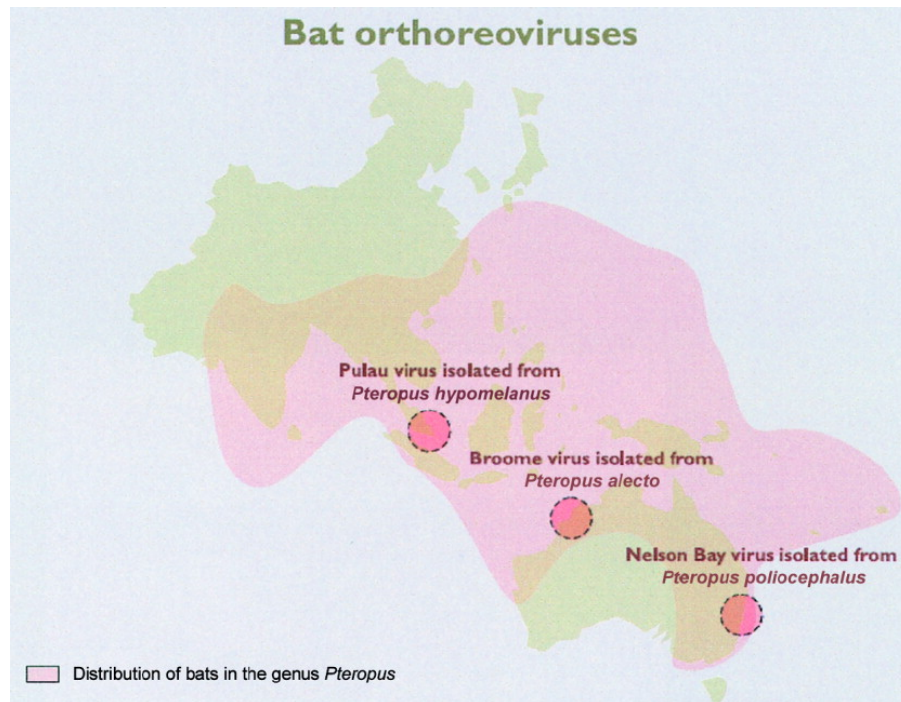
Bat orthoreoviruses

Pulau virus isolated from
Pteropus hypomelanus

Broome virus isolated from
Pteropus alecto

Nelson Bay virus isolated from
Pteropus poliocephalus

Distribution of bats in the genus Pteropus